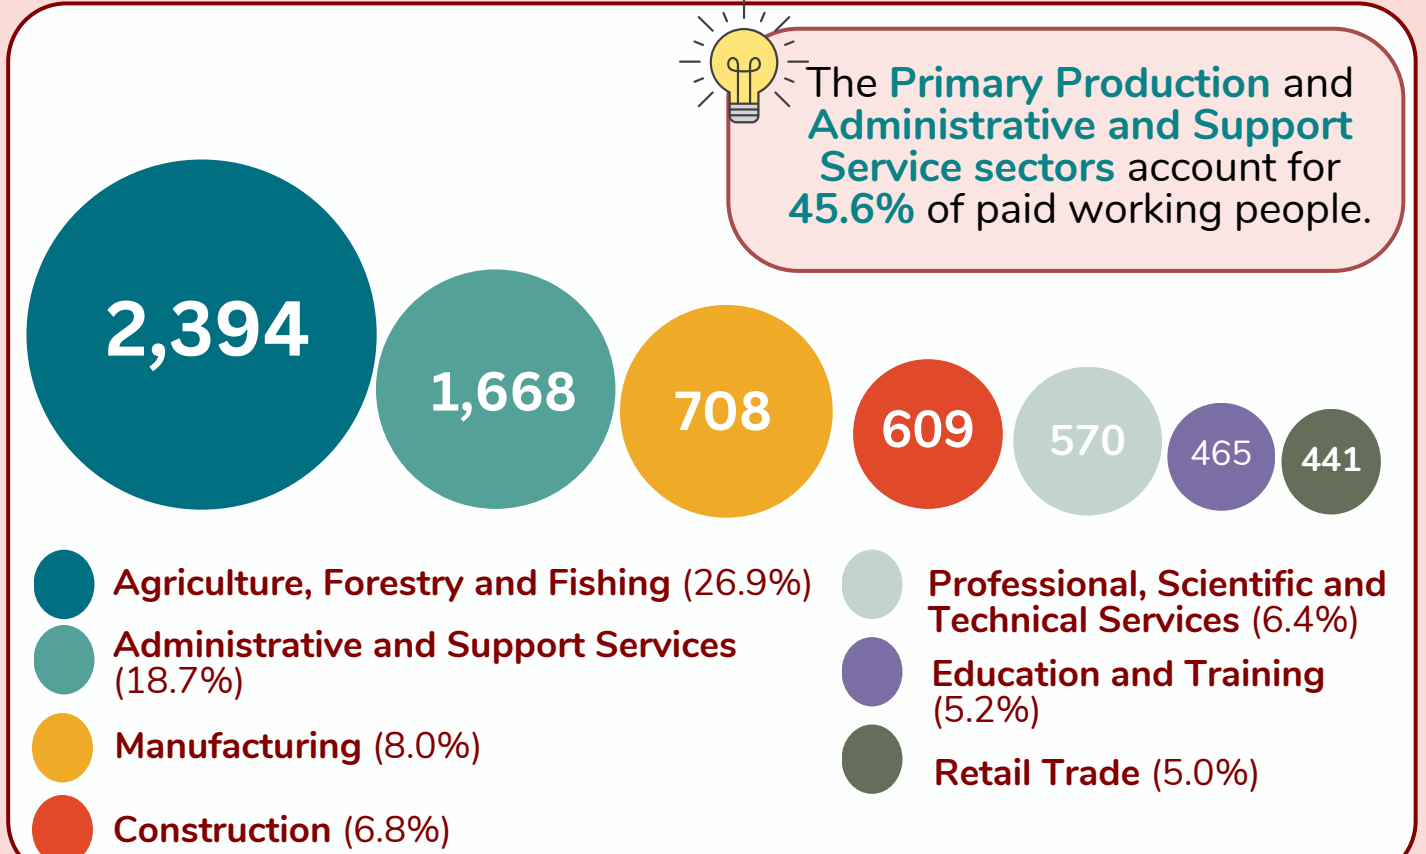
The Primary Production and Administrative and Support Service sectors account for 45.6% of paid working people.

2,394

1,668

708

609

570

465

441

Agriculture, Forestry and Fishing (26.9%)

Administrative and Support Services (18.7%)

Manufacturing (8.0%)

Construction (6.8%)

Professional, Scientific and Technical Services (6.4%)

Education and Training (5.2%)

Retail Trade (5.0%)